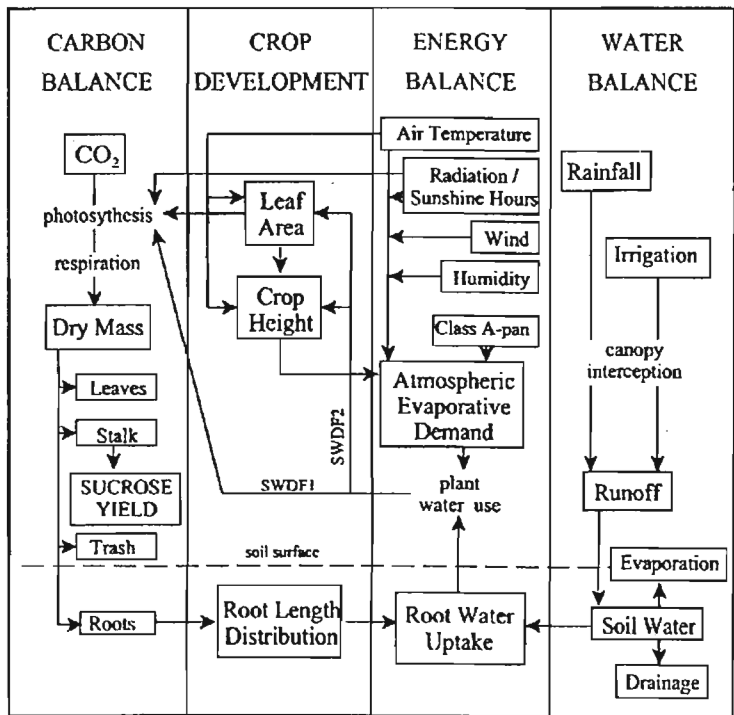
CARBON BALANCE

CROP DEVELOPMENT

ENERGY BALANCE

WATER BALANCE

$CO_2$

photosynthesis

respiration

Dry Mass

Leaves

Stalk

SUCROSE YIELD

Trash

Roots

Leaf Area

Crop Height

SWDF2

SWDF1

Root Length Distribution

Air Temperature

Radiation / Sunshine Hours

Wind

Humidity

Class A-pan

Atmospheric Evaporative Demand

plant water use

soil surface

Root Water Uptake

Rainfall

Irrigation

canopy interception

Runoff

Evaporation

Soil Water

Drainage